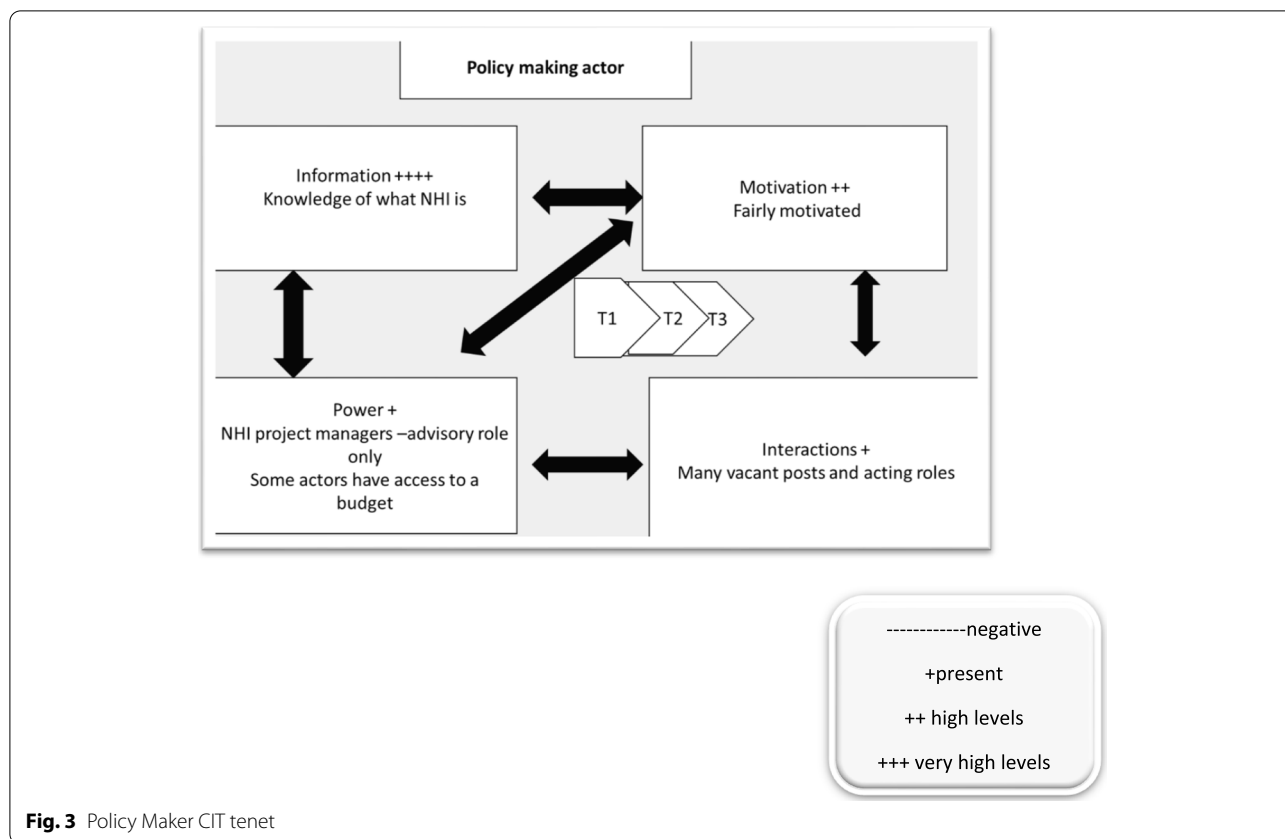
Policy making actor

Information ++++
Knowledge of what NHI is

Motivation ++
Fairly motivated

T1 T2 T3

Power +
NHI project managers –advisory role only
Some actors have access to a budget

Interactions +
Many vacant posts and acting roles

------------negative

+present

++ high levels

+++ very high levels

**Fig. 3** Policy Maker CIT tenet